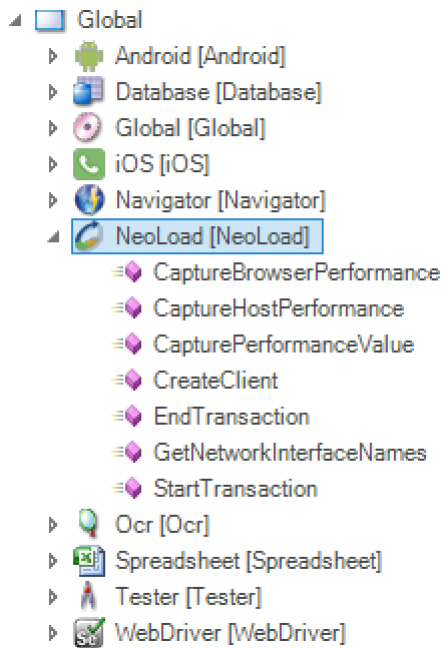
Global
Android [Android]
Database [Database]
Global [Global]
iOS [iOS]
Navigator [Navigator]
NeoLoad [NeoLoad]
CaptureBrowserPerformance
CaptureHostPerformance
CapturePerformanceValue
CreateClient
EndTransaction
GetNetworkInterfaceNames
StartTransaction
Ocr [Ocr]
Spreadsheet [Spreadsheet]
Tester [Tester]
WebDriver [WebDriver]